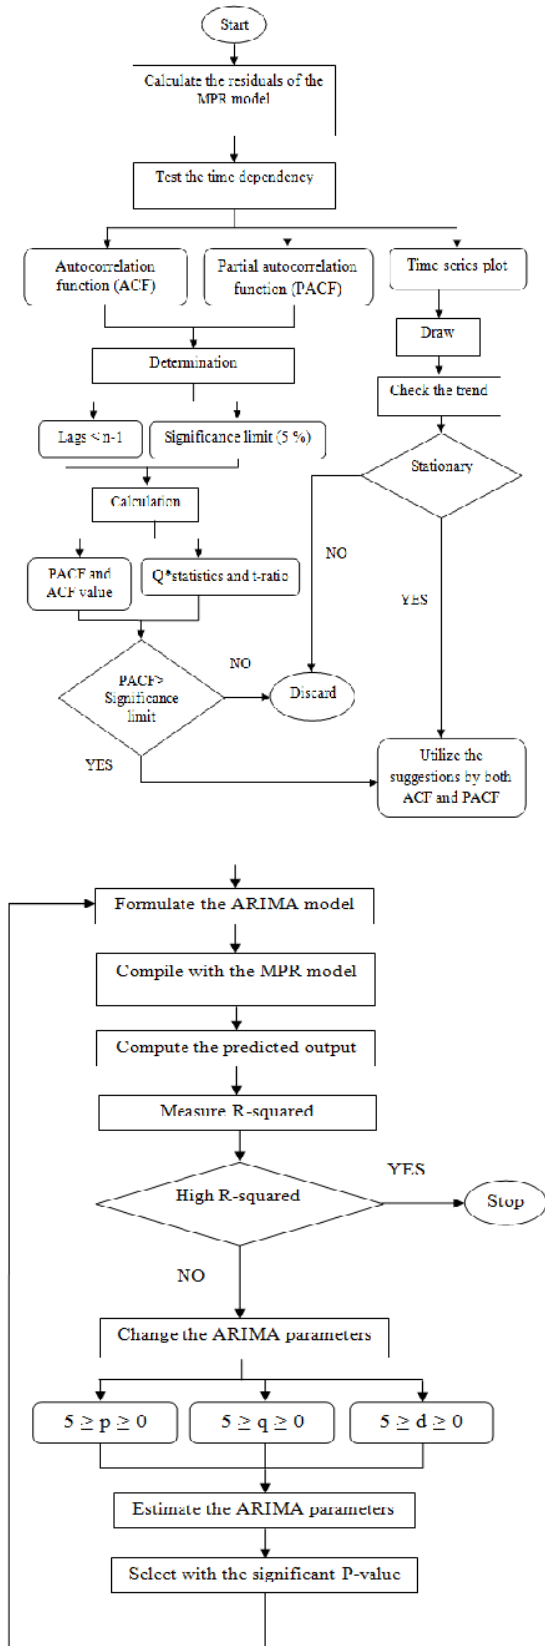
Start

Calculate the residuals of the MPR model

Test the time dependency

Autocorrelation function (ACF)

Partial autocorrelation function (PACF)

Time series plot

Draw

Check the trend

Determination

Lags < n-1

Significance limit (5 %)

Stationary

Calculation

NO

PACF and ACF value

Q*statistics and t-ratio

YES

PACF> Significance limit

NO

Discard

YES

Utilize the suggestions by both ACF and PACF

Formulate the ARIMA model

Compile with the MPR model

Compute the predicted output

Measure R-squared

High R-squared

YES

Stop

NO

Change the ARIMA parameters

$5 \geq p \geq 0$

$5 \geq q \geq 0$

$5 \geq d \geq 0$

Estimate the ARIMA parameters

Select with the significant P-value